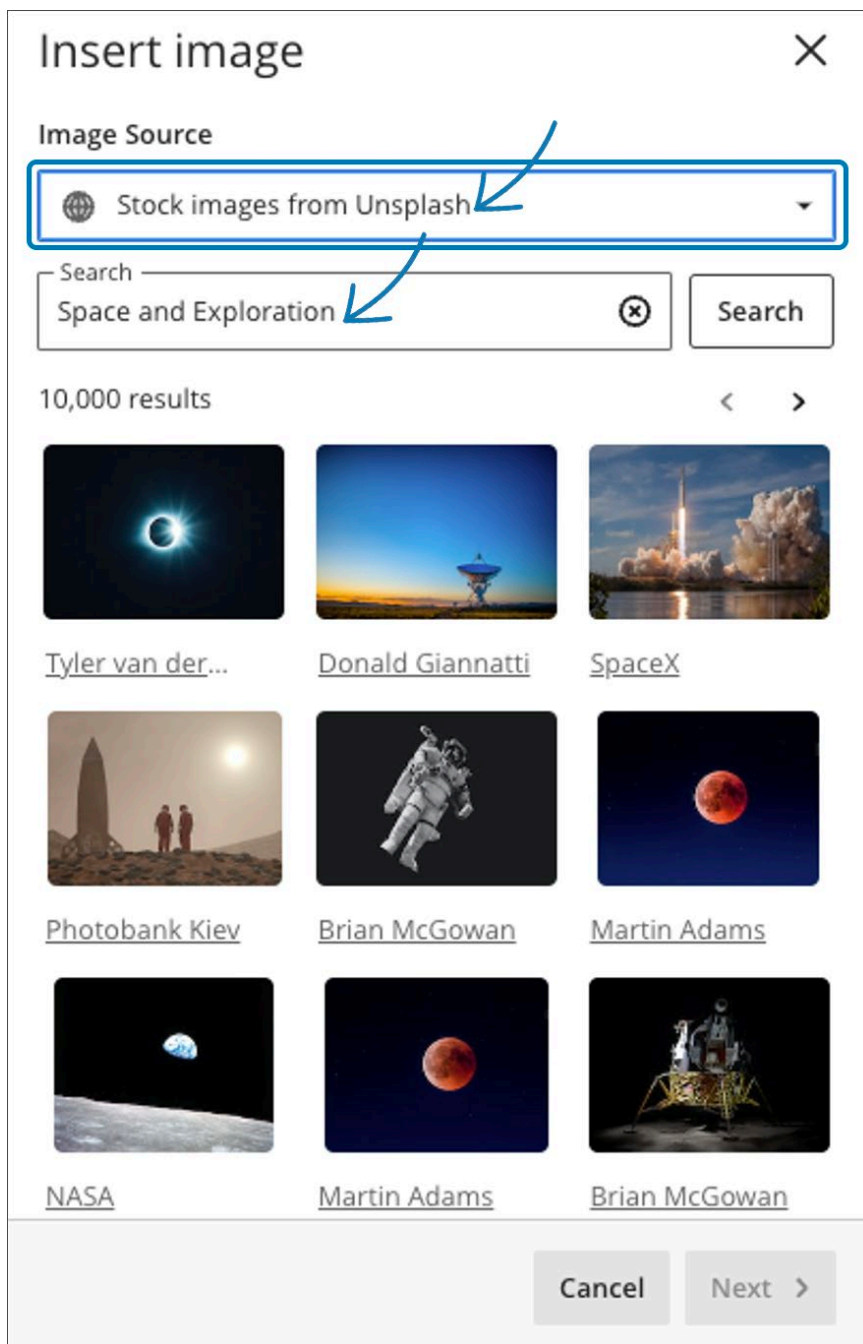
Insert image

Image Source

Stock images from Unsplash

Search

Space and Exploration

Search

10,000 results

Tyler van der...

Donald Giannatti

SpaceX

Photobank Kiev

Brian McGowan

Martin Adams

NASA

Martin Adams

Brian McGowan

Cancel

Next